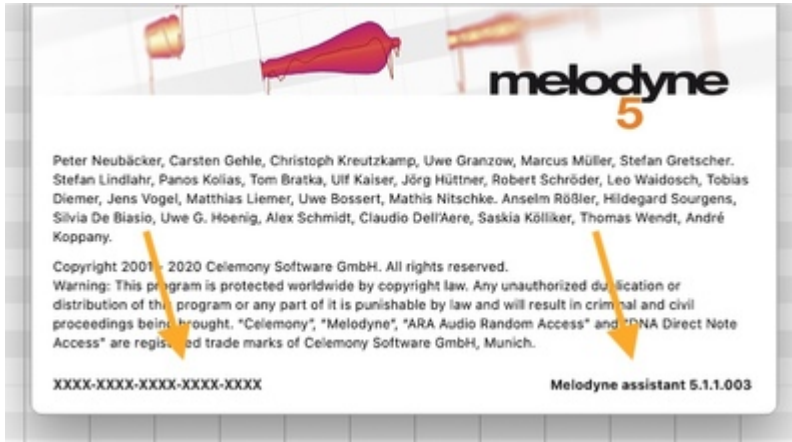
melodyne
5

Peter Neubäcker, Carsten Gehle, Christoph Kreutzkamp, Uwe Granzow, Marcus Müller, Stefan Gretscher. Stefan Lindlahr, Panos Kolias, Tom Bratka, Ulf Kaiser, Jörg Hüttner, Robert Schröder, Leo Waidosch, Tobias Diemer, Jens Vogel, Matthias Liemer, Uwe Bossert, Mathis Nitschke. Anselm Rößler, Hildegard Sourgens, Silvia De Biasio, Uwe G. Hoenig, Alex Schmidt, Claudio Dell'Aere, Saskia Kölliker, Thomas Wendt, André Koppany.

Copyright 2001 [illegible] 2020 Celemony Software GmbH. All rights reserved.
Warning: This program is protected worldwide by copyright law. Any unauthorized du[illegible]lication or distribution of th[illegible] program or any part of it is punishable by law and will result in criminal and civil proceedings bein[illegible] brought. "Celemony", "Melodyne", "ARA Audio Random Access" and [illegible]DNA Direct Note Access" are regis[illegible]ed trade marks of Celemony Software GmbH, Munich.

XXXX-XXXX-XXXX-XXXX-XXXX

Melodyne assistant 5.1.1.003